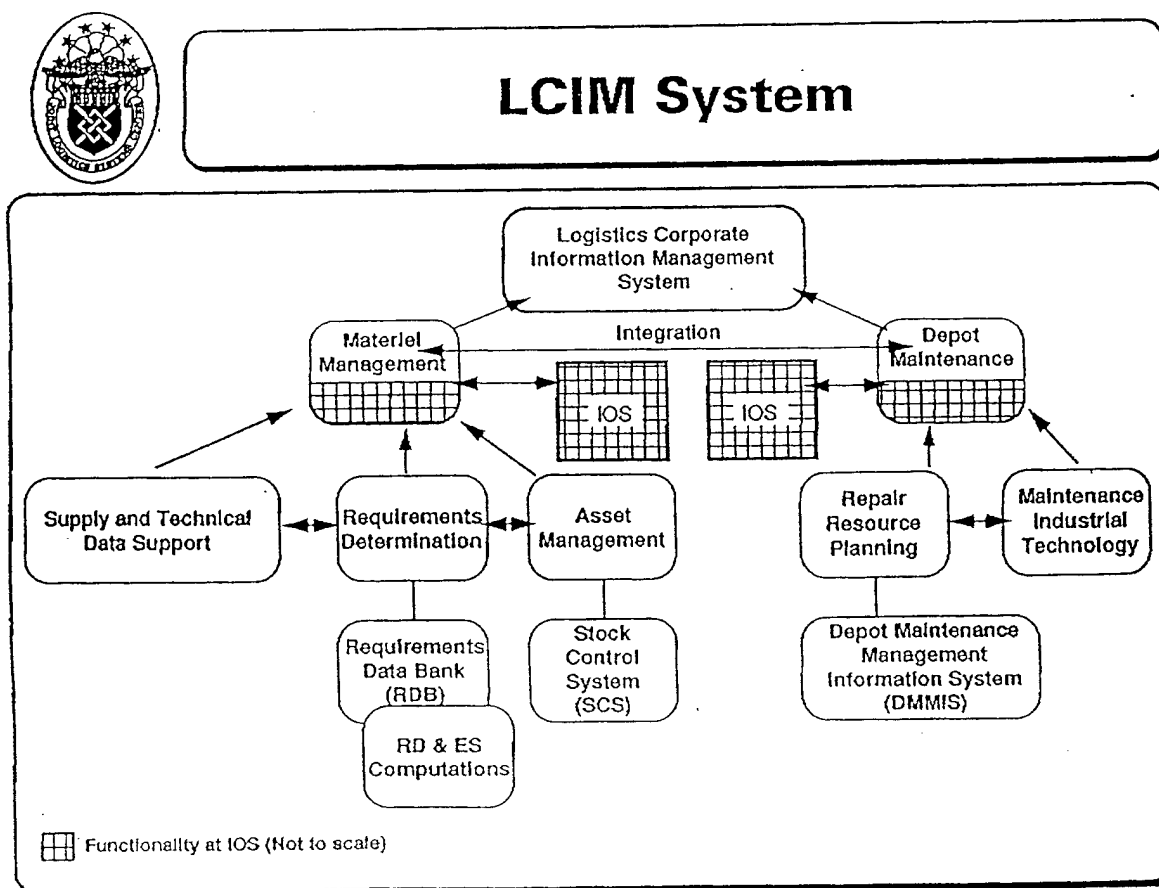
LCIM System

Logistics Corporate Information Management System

Integration

Materiel Management

IOS

IOS

Depot Maintenance

Supply and Technical Data Support

Requirements Determination

Asset Management

Repair Resource Planning

Maintenance Industrial Technology

Requirements Data Bank (RDB)

RD & ES Computations

Stock Control System (SCS)

Depot Maintenance Management Information System (DMMIS)

Functionality at IOS (Not to scale)